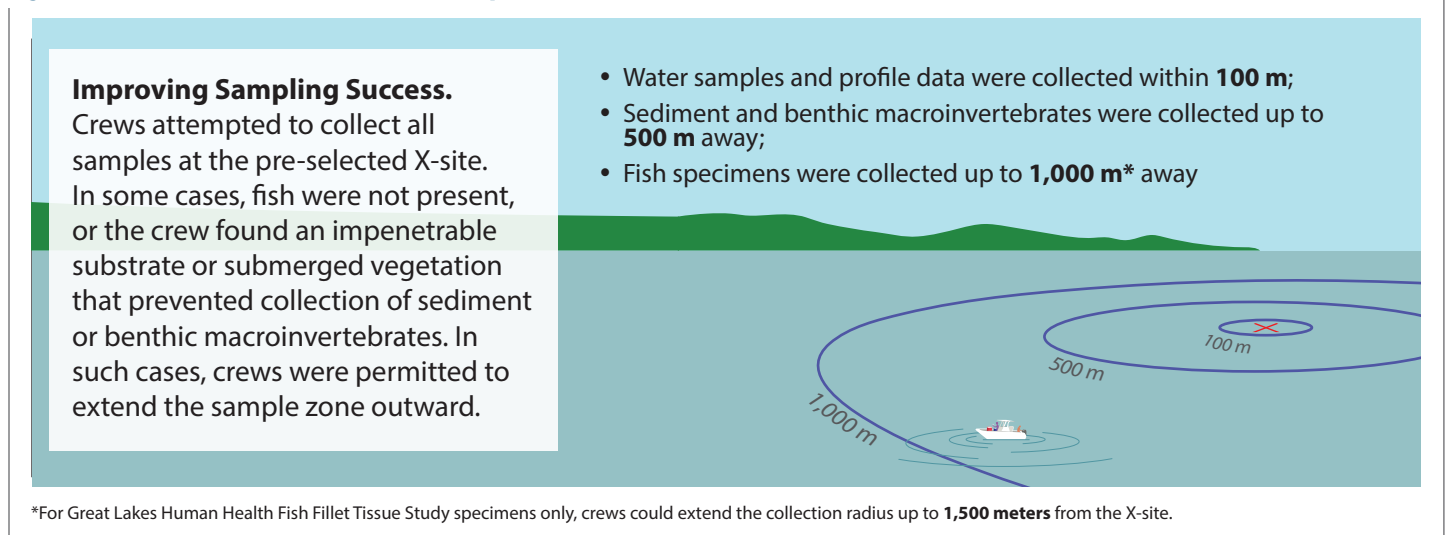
**Improving Sampling Success.** Crews attempted to collect all samples at the pre-selected X-site. In some cases, fish were not present, or the crew found an impenetrable substrate or submerged vegetation that prevented collection of sediment or benthic macroinvertebrates. In such cases, crews were permitted to extend the sample zone outward.

- Water samples and profile data were collected within **100 m**;
- Sediment and benthic macroinvertebrates were collected up to **500 m** away;
- Fish specimens were collected up to **1,000 m*** away

100 m

500 m

1,000 m

*For Great Lakes Human Health Fish Fillet Tissue Study specimens only, crews could extend the collection radius up to **1,500 meters** from the X-site.